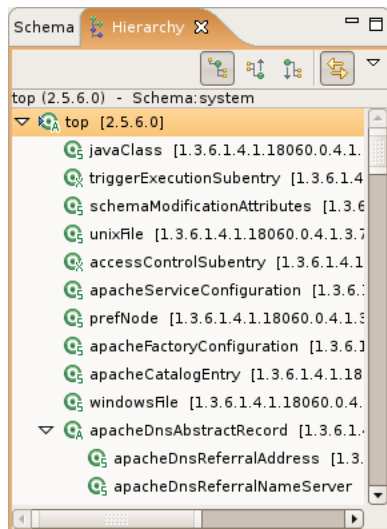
Schema Hierarchy

top (2.5.6.0) - Schema:system

top [2.5.6.0]

javaClass [1.3.6.1.4.1.18060.0.4.1.

triggerExecutionSubentry [1.3.6.1.4

schemaModificationAttributes [1.3.6

unixFile [1.3.6.1.4.1.18060.0.4.1.3.7

accessControlSubentry [1.3.6.1.4.1

apacheServiceConfiguration [1.3.6.

prefNode [1.3.6.1.4.1.18060.0.4.1.3

apacheFactoryConfiguration [1.3.6.1

apacheCatalogEntry [1.3.6.1.4.1.18

windowsFile [1.3.6.1.4.1.18060.0.4.

apacheDnsAbstractRecord [1.3.6.1.

apacheDnsReferralAddress [1.3.

apacheDnsReferralNameServer